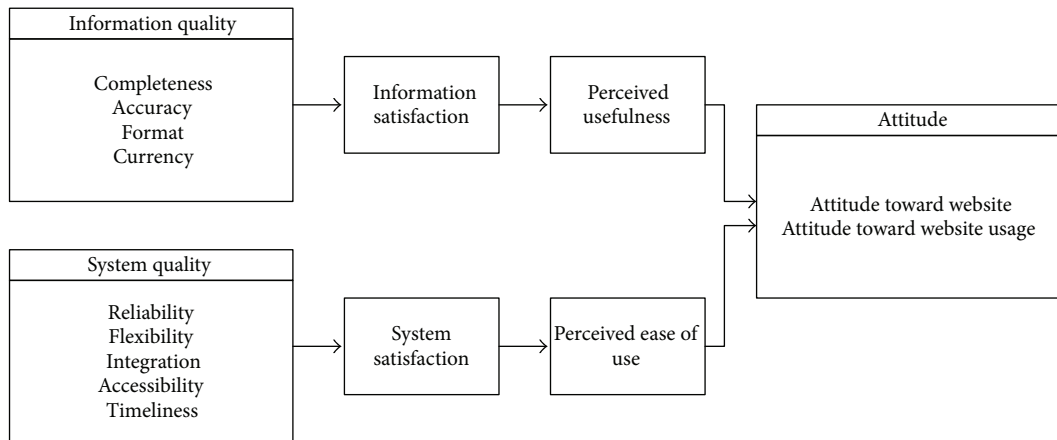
Information quality

Completeness
Accuracy
Format
Currency

Information satisfaction

Perceived usefulness

Attitude

Attitude toward website
Attitude toward website usage

System quality

Reliability
Flexibility
Integration
Accessibility
Timeliness

System satisfaction

Perceived ease of use